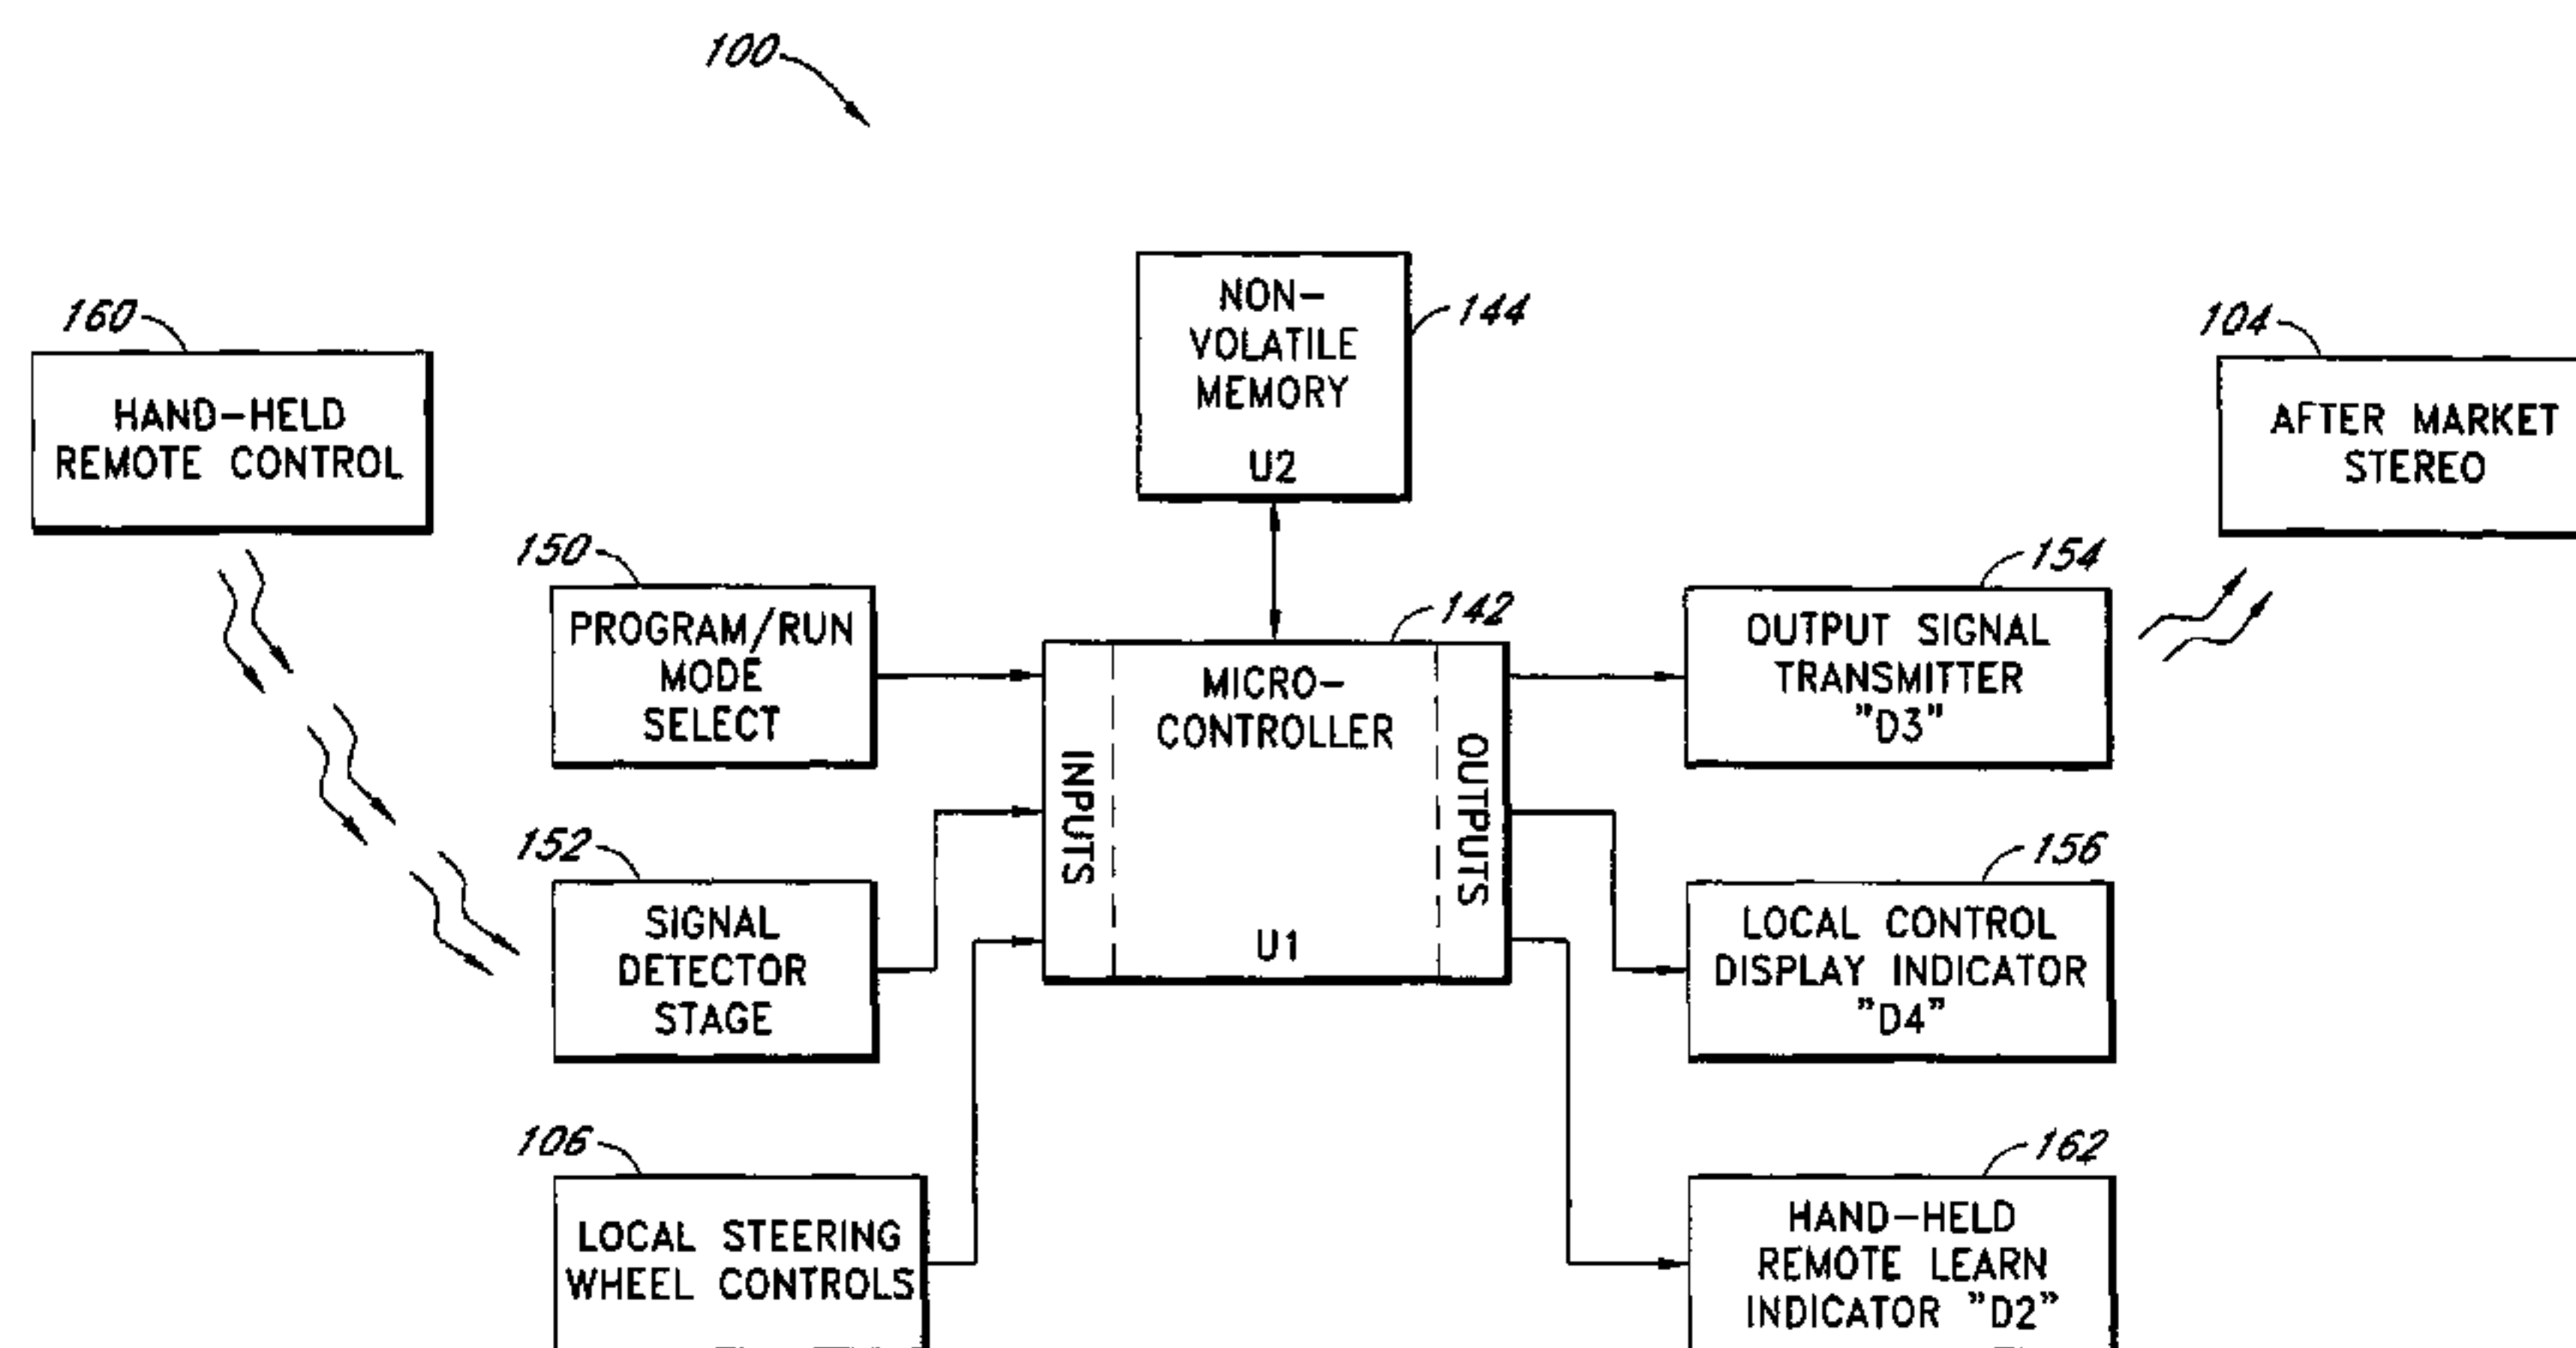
100

160
HAND–HELD
REMOTE CONTROL

NON–
VOLATILE
MEMORY
U2

144

104
AFTER MARKET
STEREO

150
PROGRAM/RUN
MODE
SELECT

142
MICRO–
CONTROLLER
INPUTS
OUTPUTS
U1

154
OUTPUT SIGNAL
TRANSMITTER
"D3"

152
SIGNAL
DETECTOR
STAGE

156
LOCAL CONTROL
DISPLAY INDICATOR
"D4"

106
LOCAL STEERING
WHEEL CONTROLS

162
HAND–HELD
REMOTE LEARN
INDICATOR "D2"